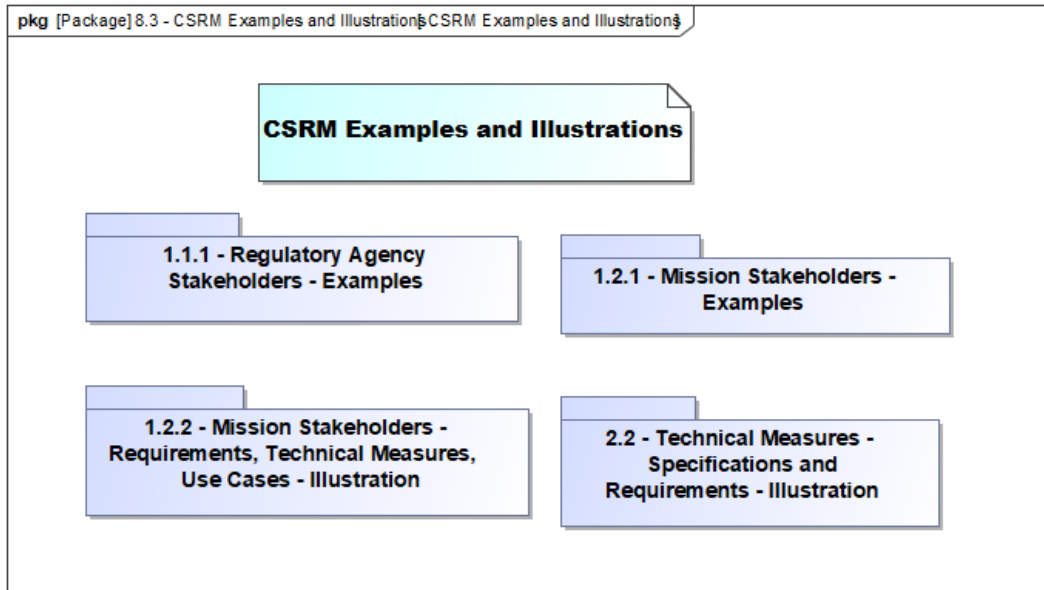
pkg [Package] 8.3 - CSRM Examples and Illustrations[CSRM Examples and Illustrations]

CSRM Examples and Illustrations

1.1.1 - Regulatory Agency Stakeholders - Examples

1.2.1 - Mission Stakeholders - Examples

1.2.2 - Mission Stakeholders - Requirements, Technical Measures, Use Cases - Illustration

2.2 - Technical Measures - Specifications and Requirements - Illustration